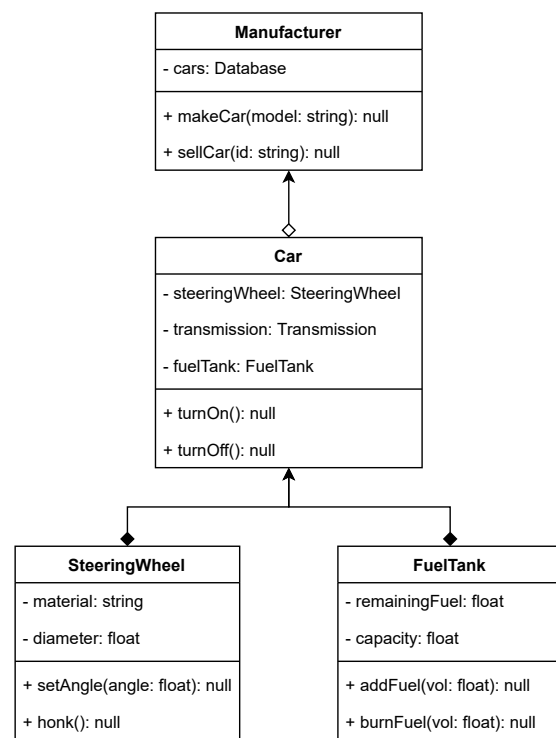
Manufacturer

- cars: Database

+ makeCar(model: string): null

+ sellCar(id: string): null

Car

- steeringWheel: SteeringWheel

- transmission: Transmission

- fuelTank: FuelTank

+ turnOn(): null

+ turnOff(): null

SteeringWheel

- material: string

- diameter: float

+ setAngle(angle: float): null

+ honk(): null

FuelTank

- remainingFuel: float

- capacity: float

+ addFuel(vol: float): null

+ burnFuel(vol: float): null